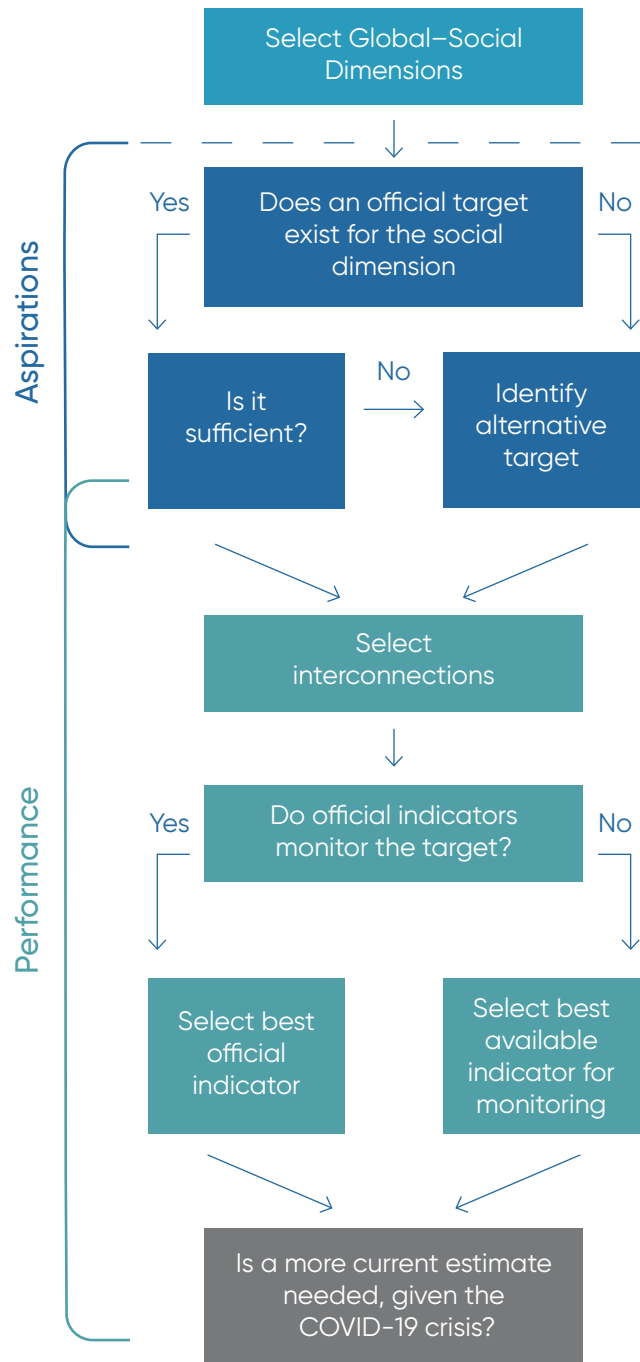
Select Global–Social Dimensions

Aspirations

Yes

Does an official target exist for the social dimension

No

Is it sufficient?

No

Identify alternative target

Performance

Select interconnections

Yes

Do official indicators monitor the target?

No

Select best official indicator

Select best available indicator for monitoring

Is a more current estimate needed, given the COVID-19 crisis?